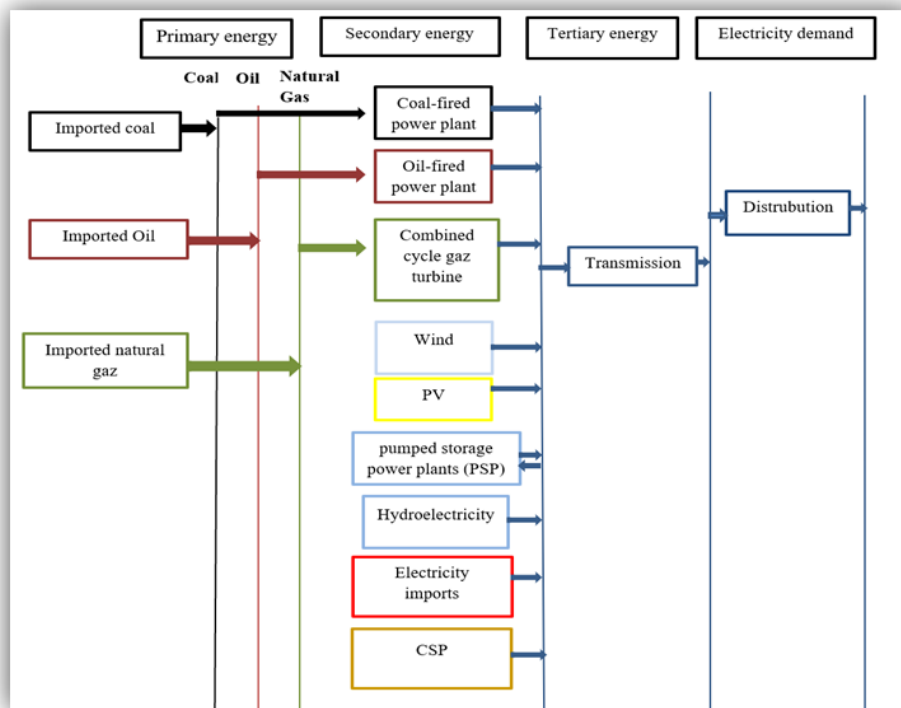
Primary energy

Secondary energy

Tertiary energy

Electricity demand

Coal Oil Natural Gas

Imported coal

Coal-fired power plant

Oil-fired power plant

Distrubution

Imported Oil

Combined cycle gaz turbine

Transmission

Imported natural gaz

Wind

PV

pumped storage power plants (PSP)

Hydroelectricity

Electricity imports

CSP